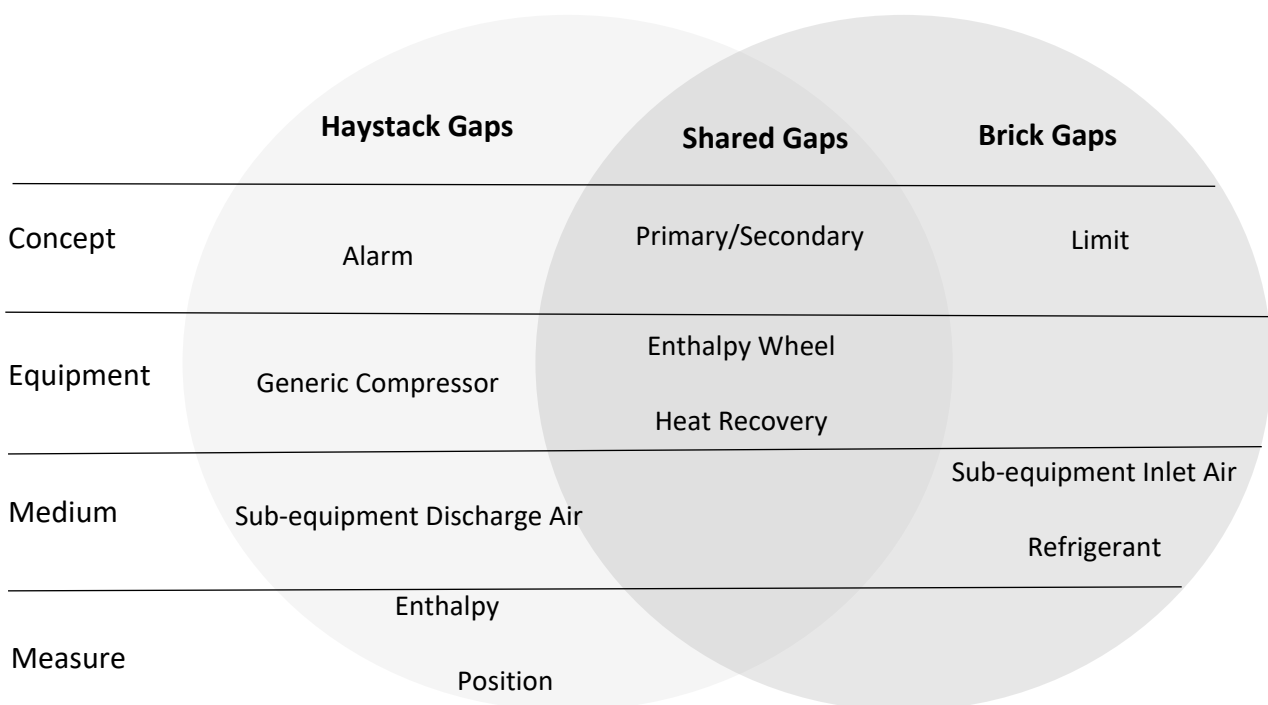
Haystack Gaps

Shared Gaps

Brick Gaps

Concept

Alarm

Primary/Secondary

Limit

Equipment

Generic Compressor

Enthalpy Wheel

Heat Recovery

Medium

Sub-equipment Discharge Air

Sub-equipment Inlet Air

Refrigerant

Measure

Enthalpy

Position